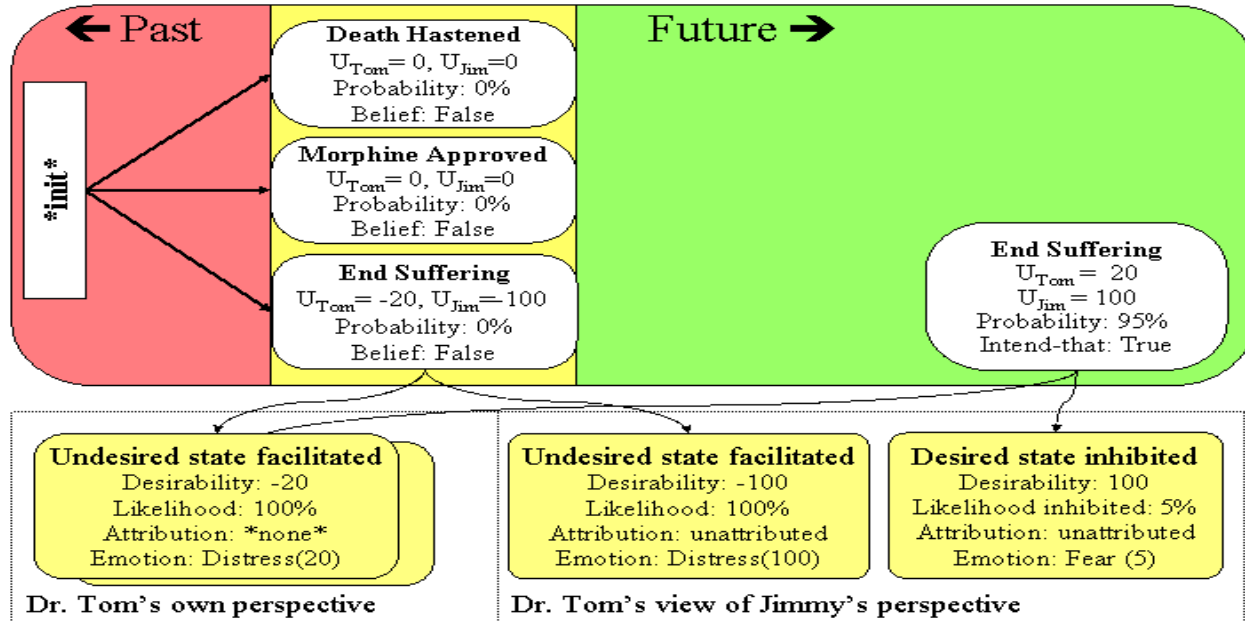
← Past

*init*

Death Hastened
$U_{Tom}$= 0, $U_{Jim}$=0
Probability: 0%
Belief: False

Morphine Approved
$U_{Tom}$= 0, $U_{Jim}$=0
Probability: 0%
Belief: False

End Suffering
$U_{Tom}$= -20, $U_{Jim}$=-100
Probability: 0%
Belief: False

Future →

End Suffering
$U_{Tom}$ = 20
$U_{Jim}$ = 100
Probability: 95%
Intend-that: True

Undesired state facilitated
Desirability: -20
Likelihood: 100%
Attribution: *none*
Emotion: Distress(20)

Dr. Tom's own perspective

Undesired state facilitated
Desirability: -100
Likelihood: 100%
Attribution: unattributed
Emotion: Distress(100)

Desired state inhibited
Desirability: 100
Likelihood inhibited: 5%
Attribution: unattributed
Emotion: Fear (5)

Dr. Tom's view of Jimmy's perspective